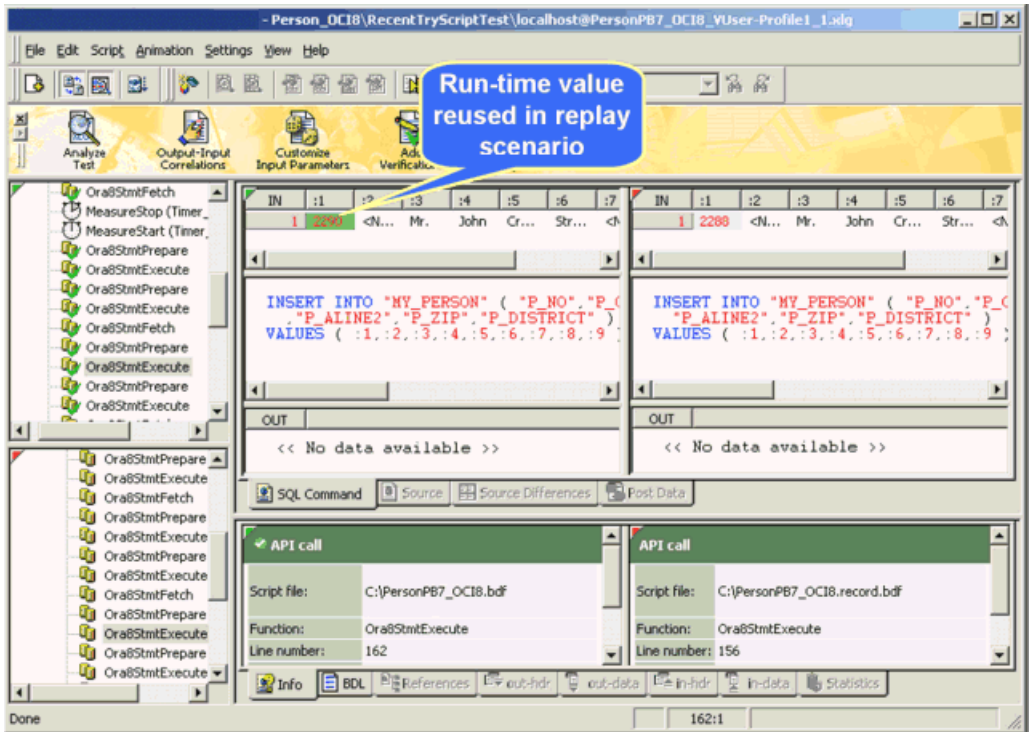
- Person_OCI8\RecentTryScriptTest\localhost@PersonPB7_OCI8_VUser-Profile1_1.xlg

File Edit Script Animation Settings View Help

Analyze Test
Output-Input Correlations
Customize Input Parameters
Add Verification

Run-time value reused in replay scenario

Ora8StmtFetch
MeasureStop (Timer_
MeasureStart (Timer_
Ora8StmtPrepare
Ora8StmtExecute
Ora8StmtPrepare
Ora8StmtExecute
Ora8StmtFetch
Ora8StmtPrepare
Ora8StmtExecute
Ora8StmtPrepare
Ora8StmtExecute

Ora8StmtPrepare
Ora8StmtExecute
Ora8StmtFetch
Ora8StmtPrepare
Ora8StmtExecute
Ora8StmtPrepare
Ora8StmtExecute
Ora8StmtFetch
Ora8StmtPrepare
Ora8StmtExecute
Ora8StmtPrepare
Ora8StmtExecute

| IN | :1 | :2 | :3 | :4 | :5 | :6 | :7 |
|---|---|---|---|---|---|---|---|
| 1 | 2290 | <N... | Mr. | John | Cr... | Str... | <N |

INSERT INTO "MY_PERSON" ( "P_NO","P_C
,"P_ALINE2","P_ZIP","P_DISTRICT" )
VALUES ( :1,:2,:3,:4,:5,:6,:7,:8,:9 )

OUT
<< No data available >>

| IN | :1 | :2 | :3 | :4 | :5 | :6 | :7 |
|---|---|---|---|---|---|---|---|
| 1 | 2288 | <N... | Mr. | John | Cr... | Str... | <N |

INSERT INTO "MY_PERSON" ( "P_NO","P_C
"P_ALINE2","P_ZIP","P_DISTRICT" )
VALUES ( :1,:2,:3,:4,:5,:6,:7,:8,:9 )

OUT
<< No data available >>

SQL Command | Source | Source Differences | Post Data

API call
Script file: C:\PersonPB7_OCI8.bdf
Function: Ora8StmtExecute
Line number: 162

API call
Script file: C:\PersonPB7_OCI8.record.bdf
Function: Ora8StmtExecute
Line number: 156

Info | BDL | References | out-hdr | out-data | in-hdr | in-data | Statistics

Done | 162:1